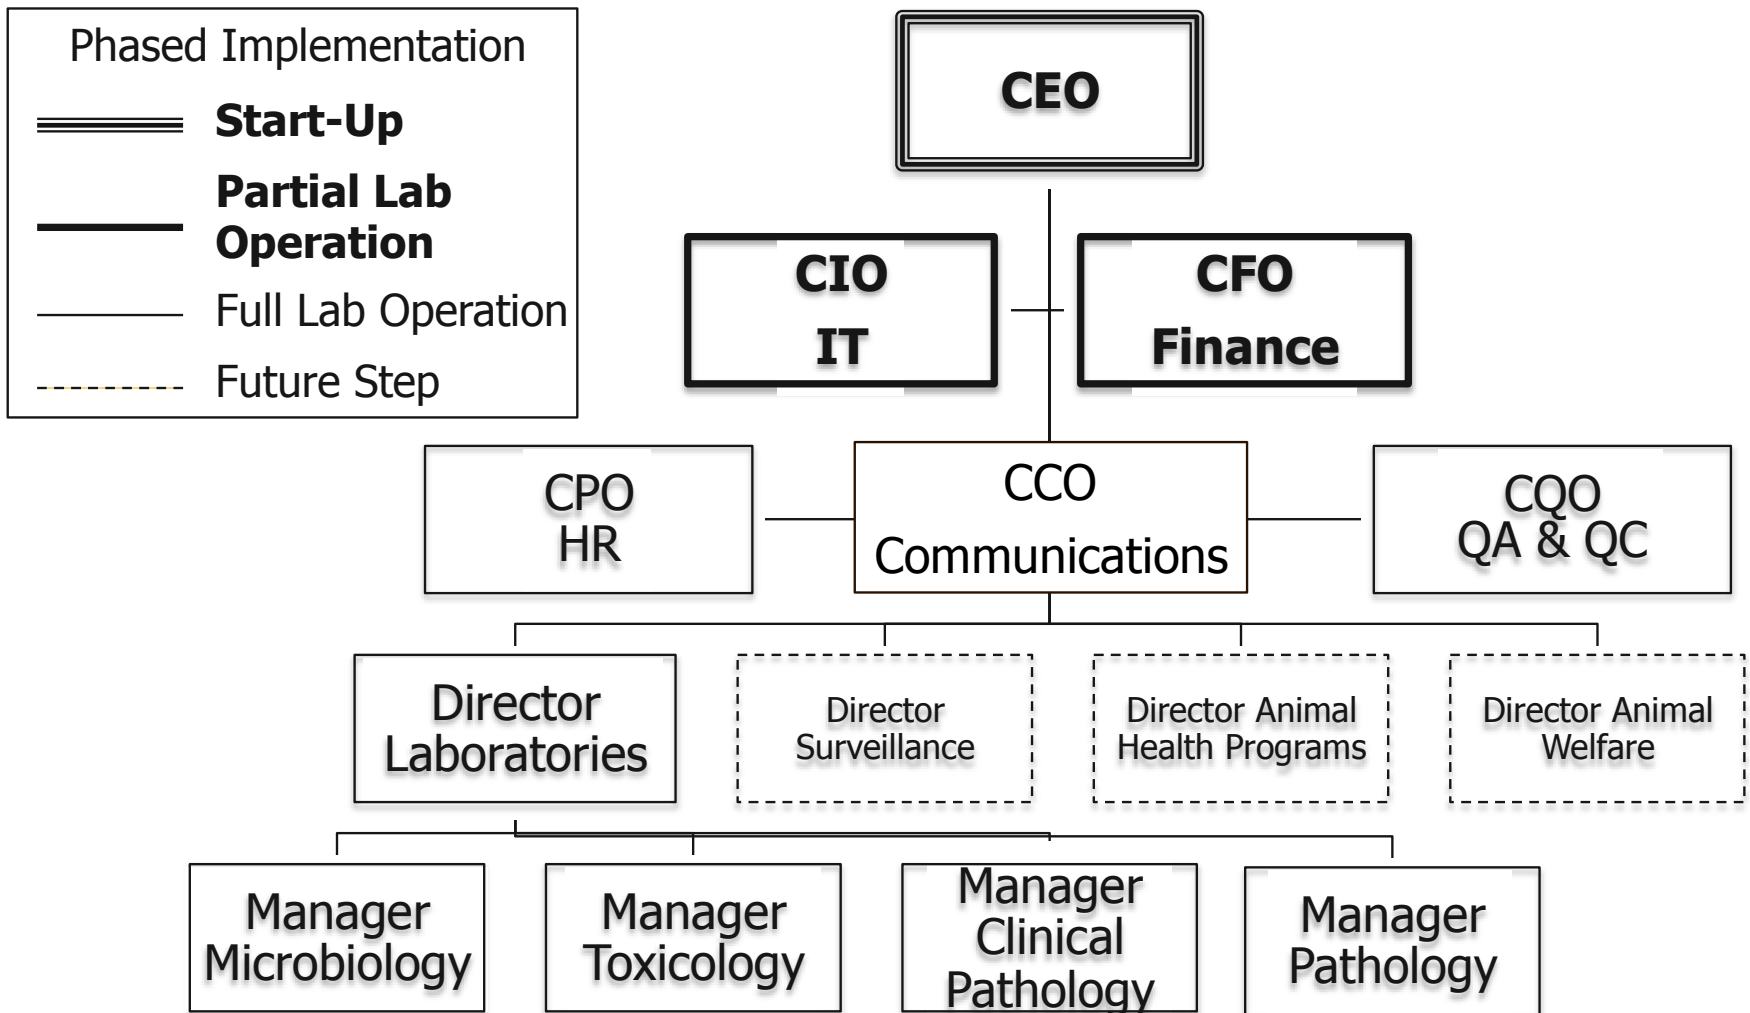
Phased Implementation

Start-Up

Partial Lab Operation

Full Lab Operation

Future Step

CEO

CIO
IT

CFO
Finance

CPO
HR

CCO
Communications

CQO
QA & QC

Director Laboratories

Director Surveillance

Director Animal Health Programs

Director Animal Welfare

Manager Microbiology

Manager Toxicology

Manager Clinical Pathology

Manager Pathology